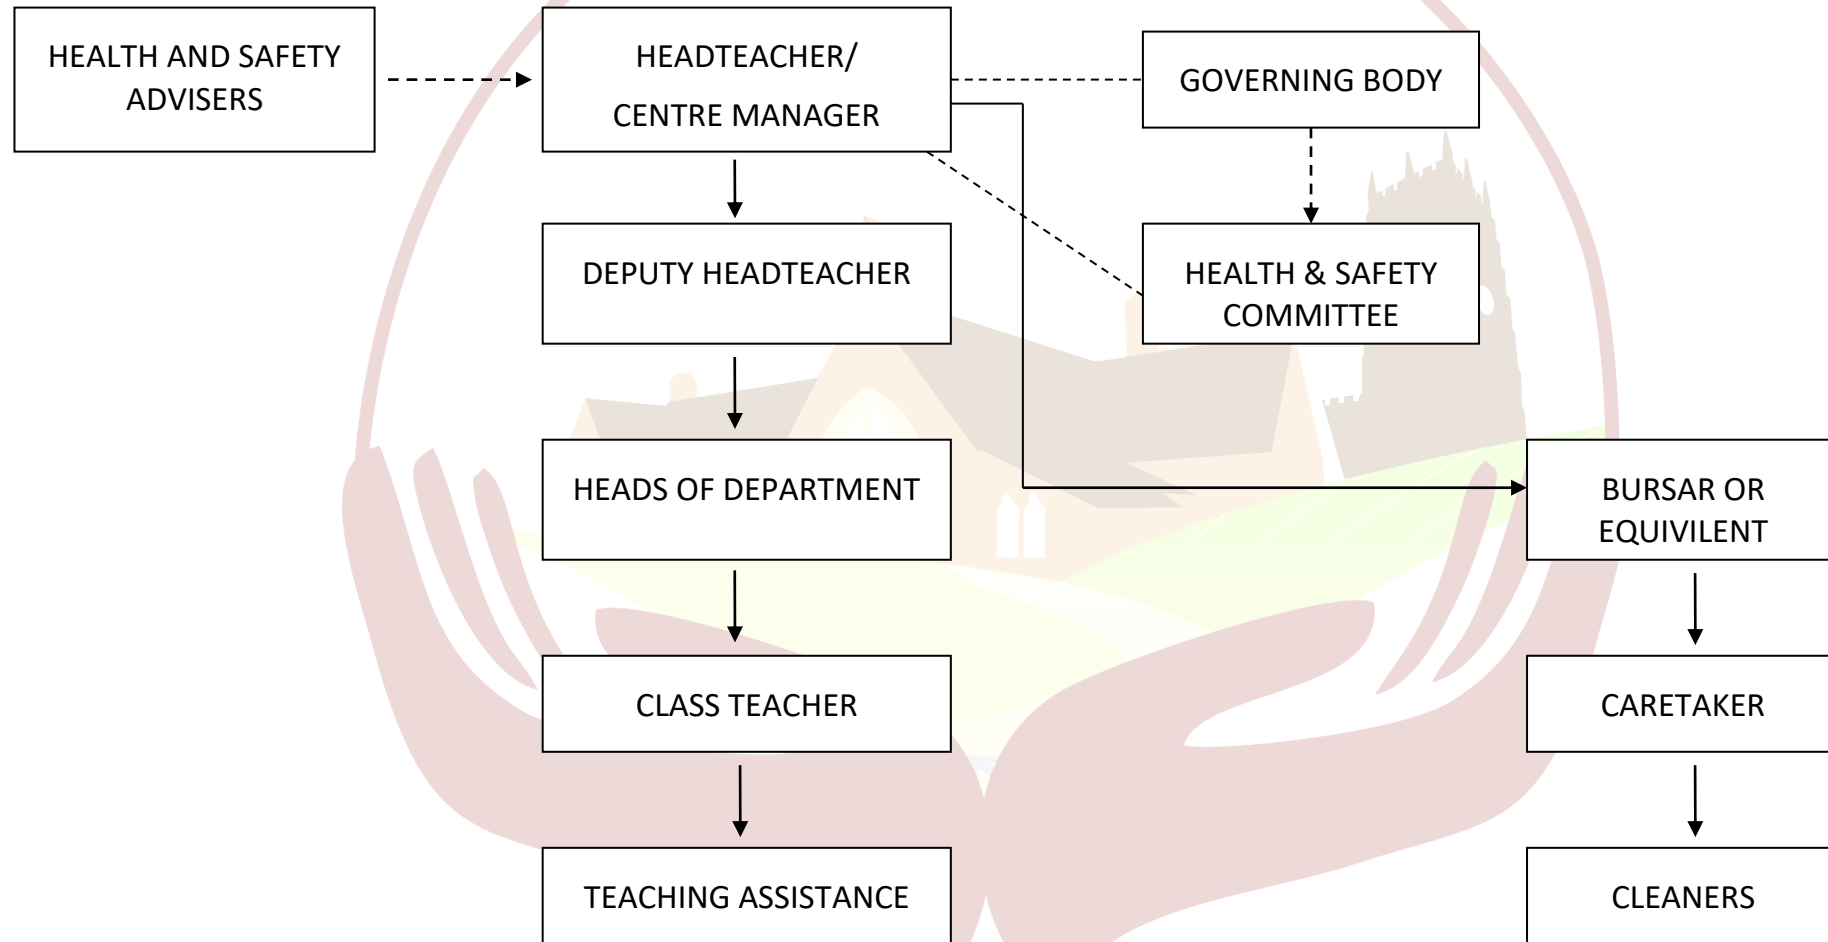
HEALTH AND SAFETY ADVISERS

HEADTEACHER/ CENTRE MANAGER

GOVERNING BODY

DEPUTY HEADTEACHER

HEALTH & SAFETY COMMITTEE

HEADS OF DEPARTMENT

BURSAR OR EQUIVILENT

CLASS TEACHER

CARETAKER

TEACHING ASSISTANCE

CLEANERS